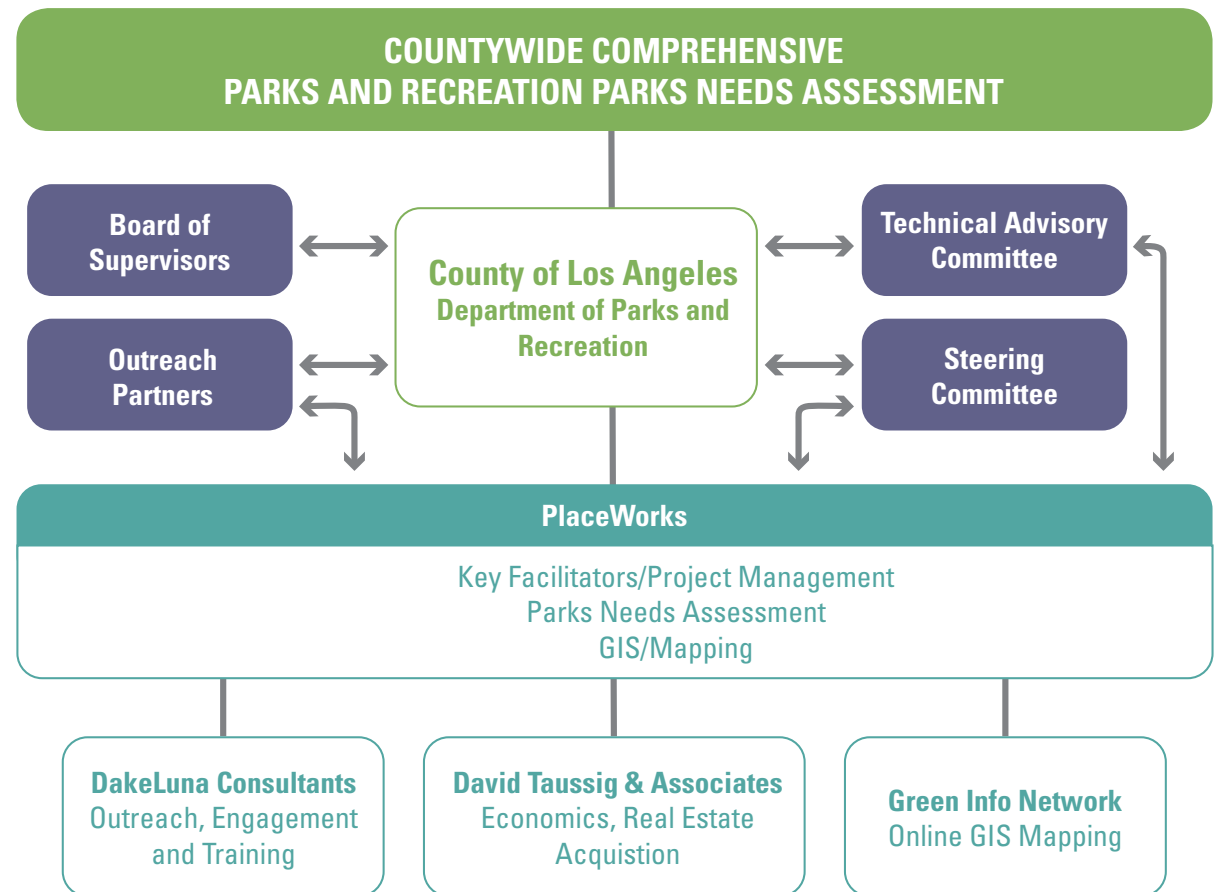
COUNTYWIDE COMPREHENSIVE
PARKS AND RECREATION PARKS NEEDS ASSESSMENT

Board of Supervisors

Outreach Partners

County of Los Angeles
Department of Parks and Recreation

Technical Advisory Committee

Steering Committee

PlaceWorks

Key Facilitators/Project Management
Parks Needs Assessment
GIS/Mapping

DakeLuna Consultants
Outreach, Engagement and Training

David Taussig & Associates
Economics, Real Estate Acquistion

Green Info Network
Online GIS Mapping